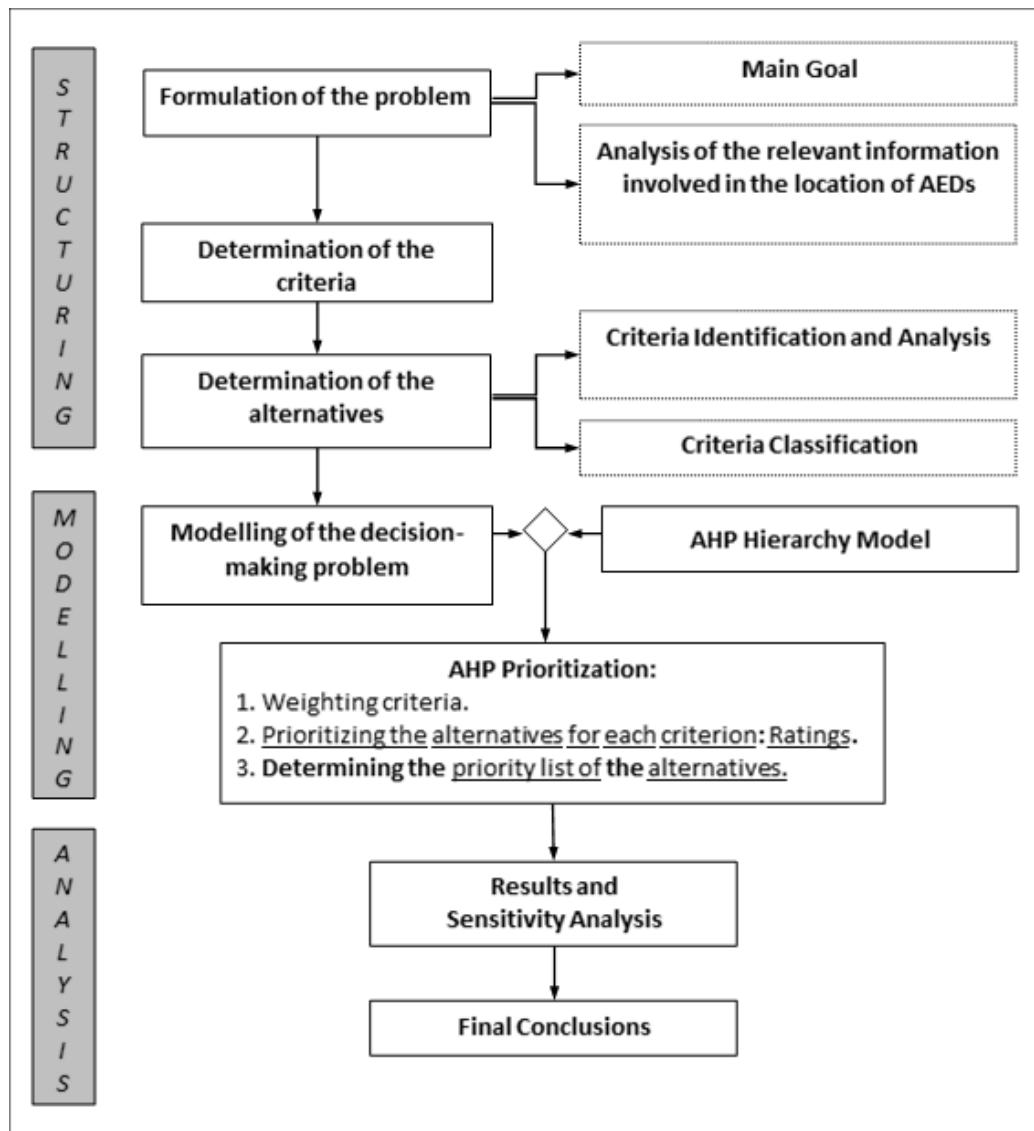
STRUCTURING

Formulation of the problem

Main Goal

Analysis of the relevant information involved in the location of AEDs

Determination of the criteria

Determination of the alternatives

Criteria Identification and Analysis

Criteria Classification

MODELLING

Modelling of the decision-making problem

AHP Hierarchy Model

AHP Prioritization:
1. Weighting criteria.
2. Prioritizing the alternatives for each criterion: Ratings.
3. Determining the priority list of the alternatives.

ANALYSIS

Results and Sensitivity Analysis

Final Conclusions